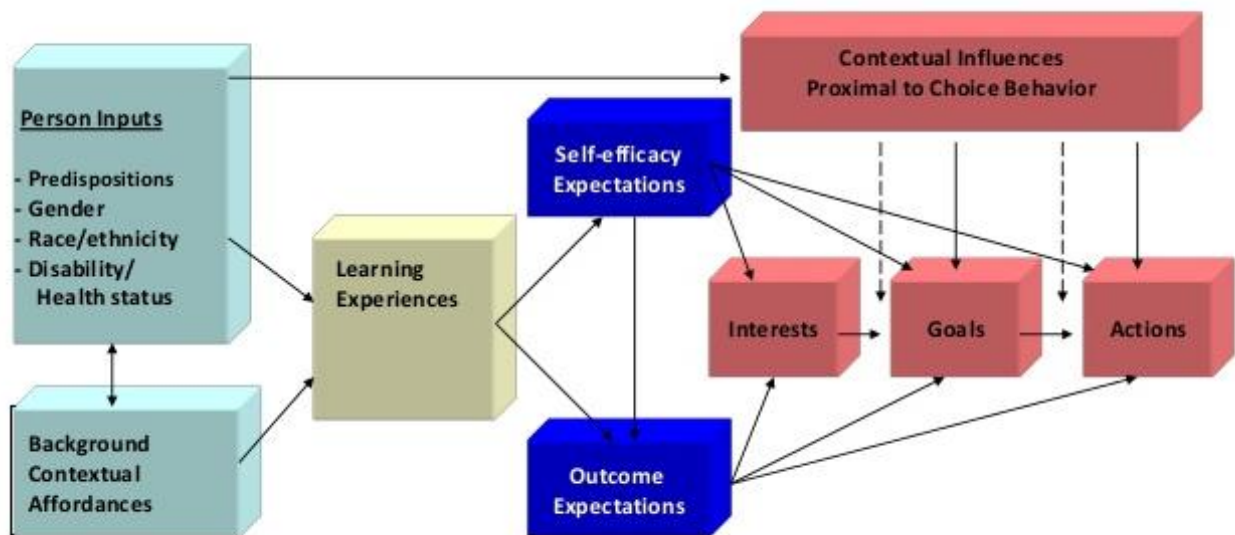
Person Inputs

- Predispositions
- Gender
- Race/ethnicity
- Disability/ Health status

Background Contextual Affordances

Learning Experiences

Self-efficacy Expectations

Outcome Expectations

Contextual Influences Proximal to Choice Behavior

Interests

Goals

Actions